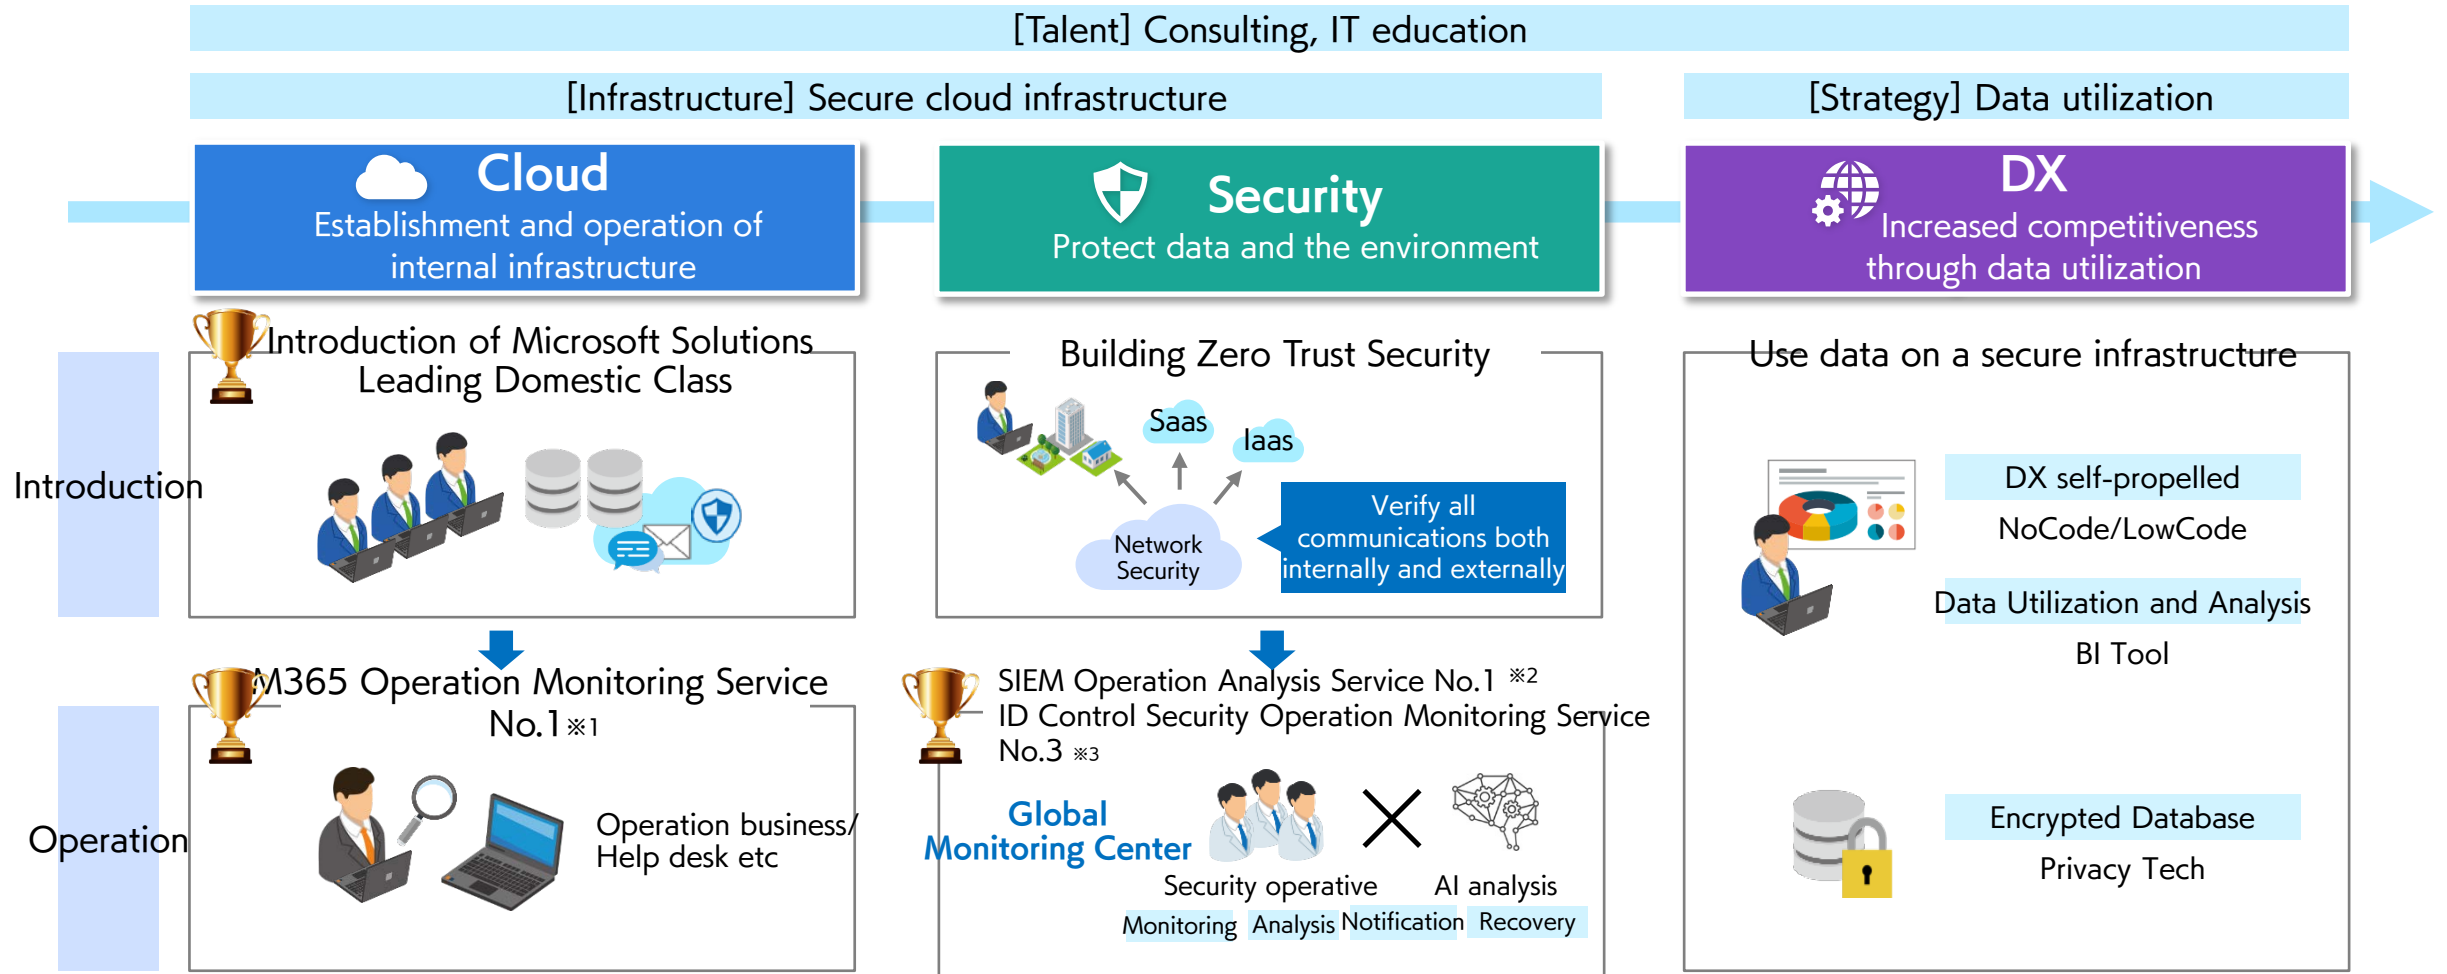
[Talent] Consulting, IT education

[Infrastructure] Secure cloud infrastructure

[Strategy] Data utilization

Cloud
Establishment and operation of internal infrastructure

Security
Protect data and the environment

DX
Increased competitiveness through data utilization

Introduction

Introduction of Microsoft Solutions Leading Domestic Class

Building Zero Trust Security

Saas

Iaas

Network Security

Verify all communications both internally and externally

Use data on a secure infrastructure

DX self-propelled

NoCode/LowCode

Data Utilization and Analysis

BI Tool

Operation

M365 Operation Monitoring Service No.1※1

Operation business/ Help desk etc

SIEM Operation Analysis Service No.1 ※2
ID Control Security Operation Monitoring Service No.3 ※3

Global Monitoring Center

Security operative

AI analysis

Monitoring Analysis Notification Recovery

Encrypted Database

Privacy Tech